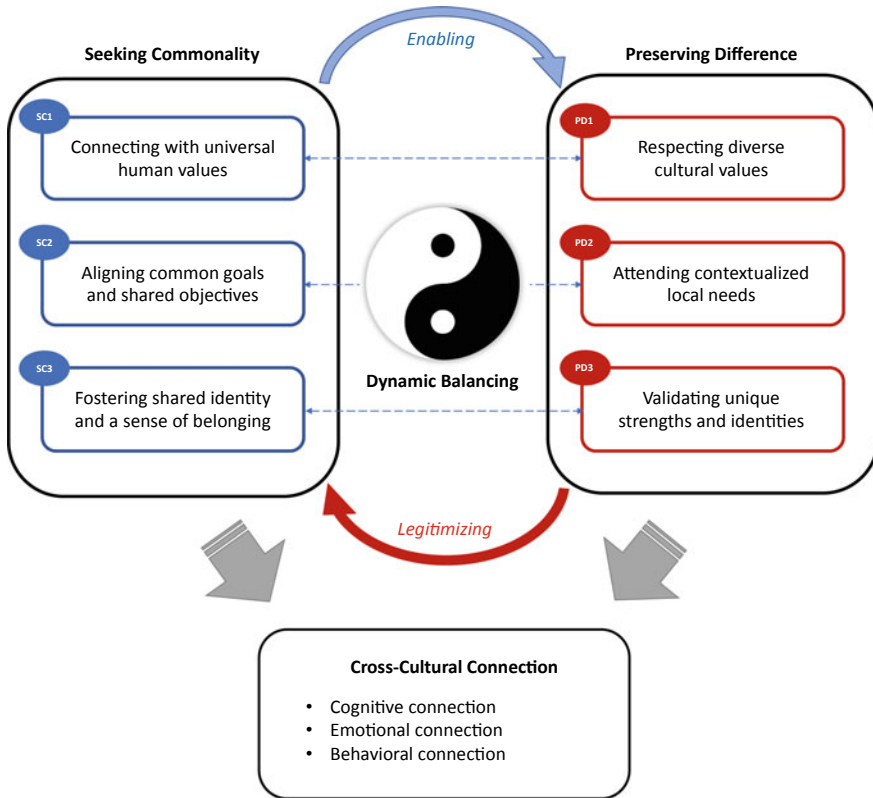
Seeking Commonality

Enabling

Preserving Difference

SC1
Connecting with universal human values

SC2
Aligning common goals and shared objectives

SC3
Fostering shared identity and a sense of belonging

PD1
Respecting diverse cultural values

PD2
Attending contextualized local needs

PD3
Validating unique strengths and identities

Dynamic Balancing

Legitimizing

Cross-Cultural Connection

• Cognitive connection
• Emotional connection
• Behavioral connection